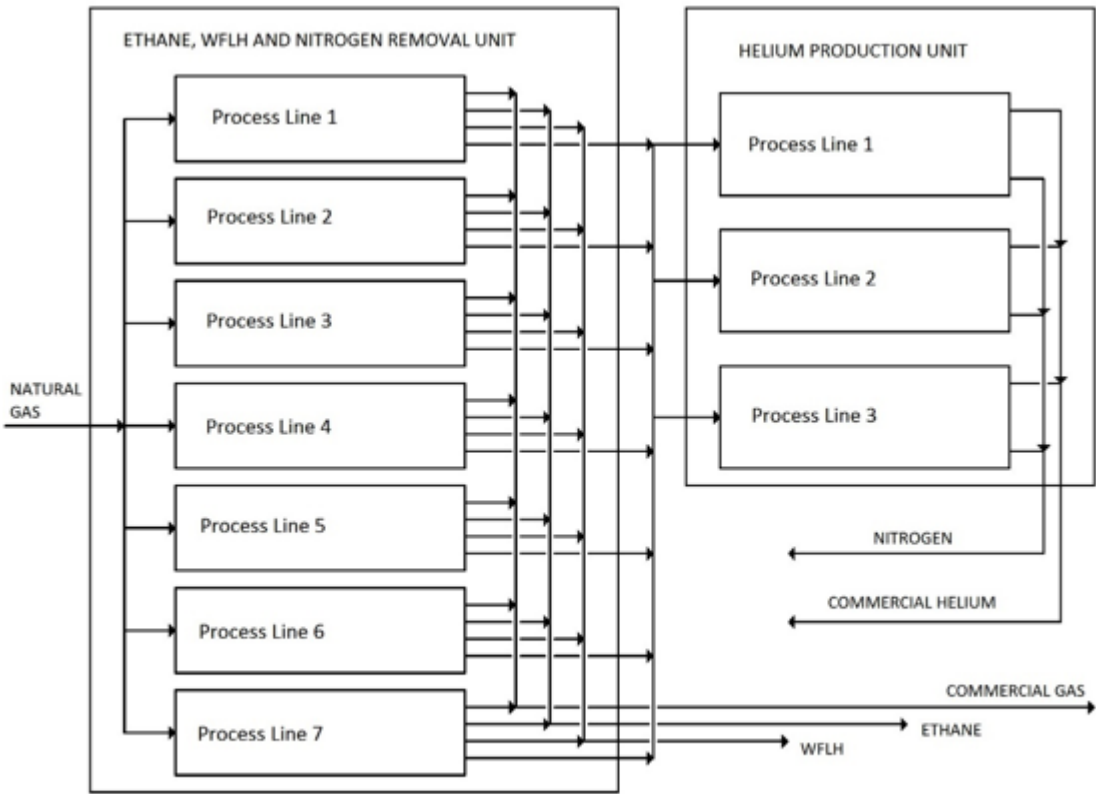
ETHANE, WFLH AND NITROGEN REMOVAL UNIT

HELIUM PRODUCTION UNIT

Process Line 1

Process Line 2

Process Line 3

NATURAL GAS

Process Line 4

Process Line 5

Process Line 6

Process Line 7

Process Line 1

Process Line 2

Process Line 3

NITROGEN

COMMERCIAL HELIUM

COMMERCIAL GAS

ETHANE

WFLH